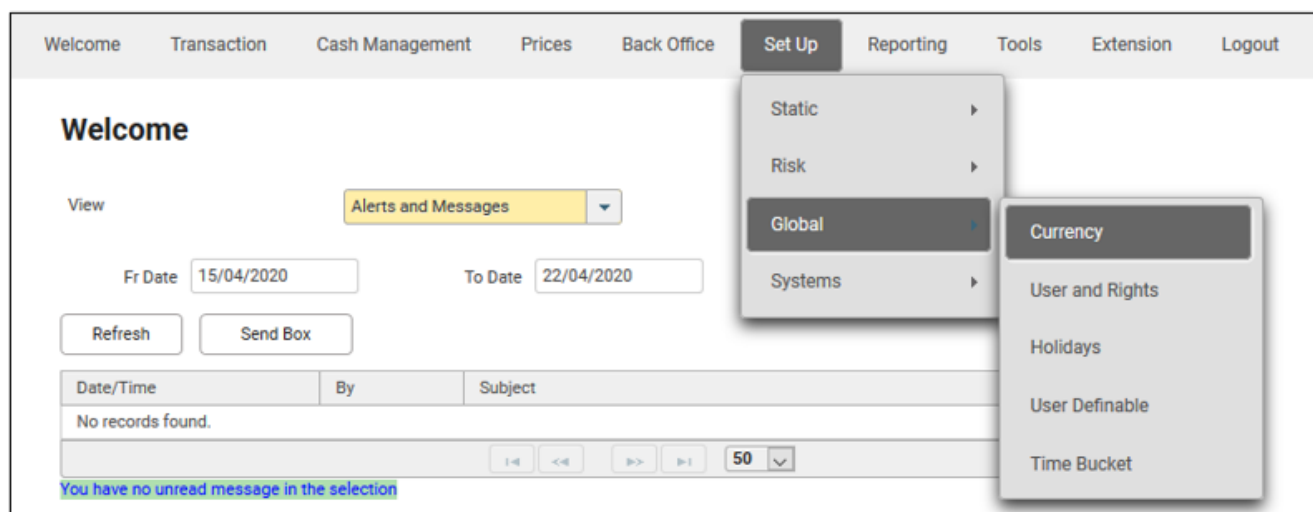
Welcome Transaction Cash Management Prices Back Office Set Up Reporting Tools Extension Logout

Static
Risk
Global
Systems

Currency
User and Rights
Holidays
User Definable
Time Bucket

Welcome

View Alerts and Messages

Fr Date 15/04/2020 To Date 22/04/2020

Refresh Send Box

| Date/Time | By | Subject |
|---|---|---|
| No records found. | | |

50

You have no unread message in the selection